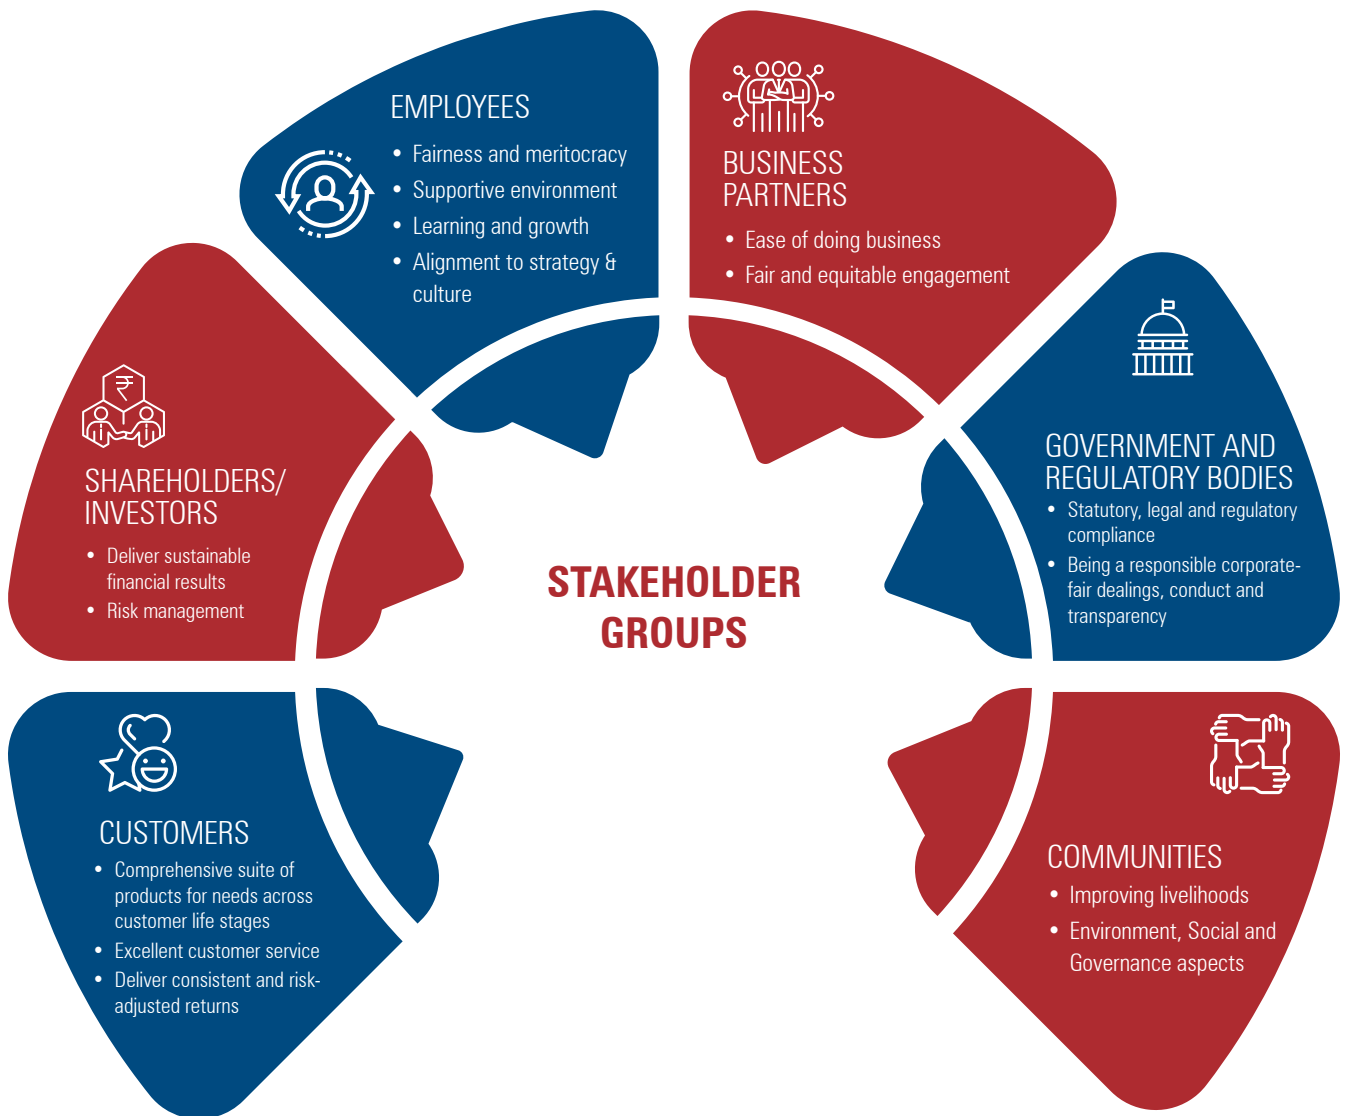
EMPLOYEES
- Fairness and meritocracy
- Supportive environment
- Learning and growth
- Alignment to strategy & culture

BUSINESS PARTNERS
- Ease of doing business
- Fair and equitable engagement

SHAREHOLDERS/ INVESTORS
- Deliver sustainable financial results
- Risk management

STAKEHOLDER GROUPS

GOVERNMENT AND REGULATORY BODIES
- Statutory, legal and regulatory compliance
- Being a responsible corporate-fair dealings, conduct and transparency

CUSTOMERS
- Comprehensive suite of products for needs across customer life stages
- Excellent customer service
- Deliver consistent and risk-adjusted returns

COMMUNITIES
- Improving livelihoods
- Environment, Social and Governance aspects